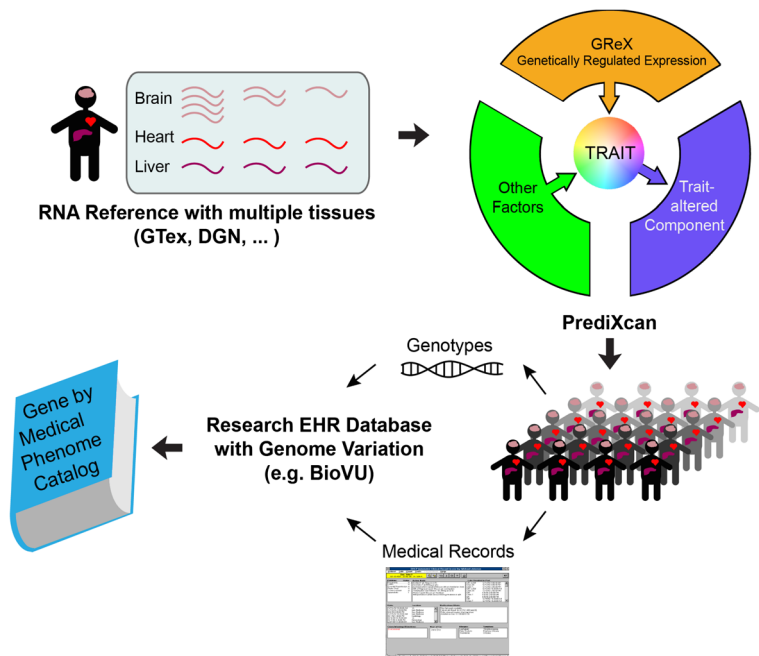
Brain
Heart
Liver

RNA Reference with multiple tissues (GTex, DGN, ... )

GReX
Genetically Regulated Expression

TRAIT

Other Factors

Trait-altered Component

PrediXcan

Genotypes

Research EHR Database with Genome Variation (e.g. BioVU)

Gene by Medical Phenome Catalog

Medical Records